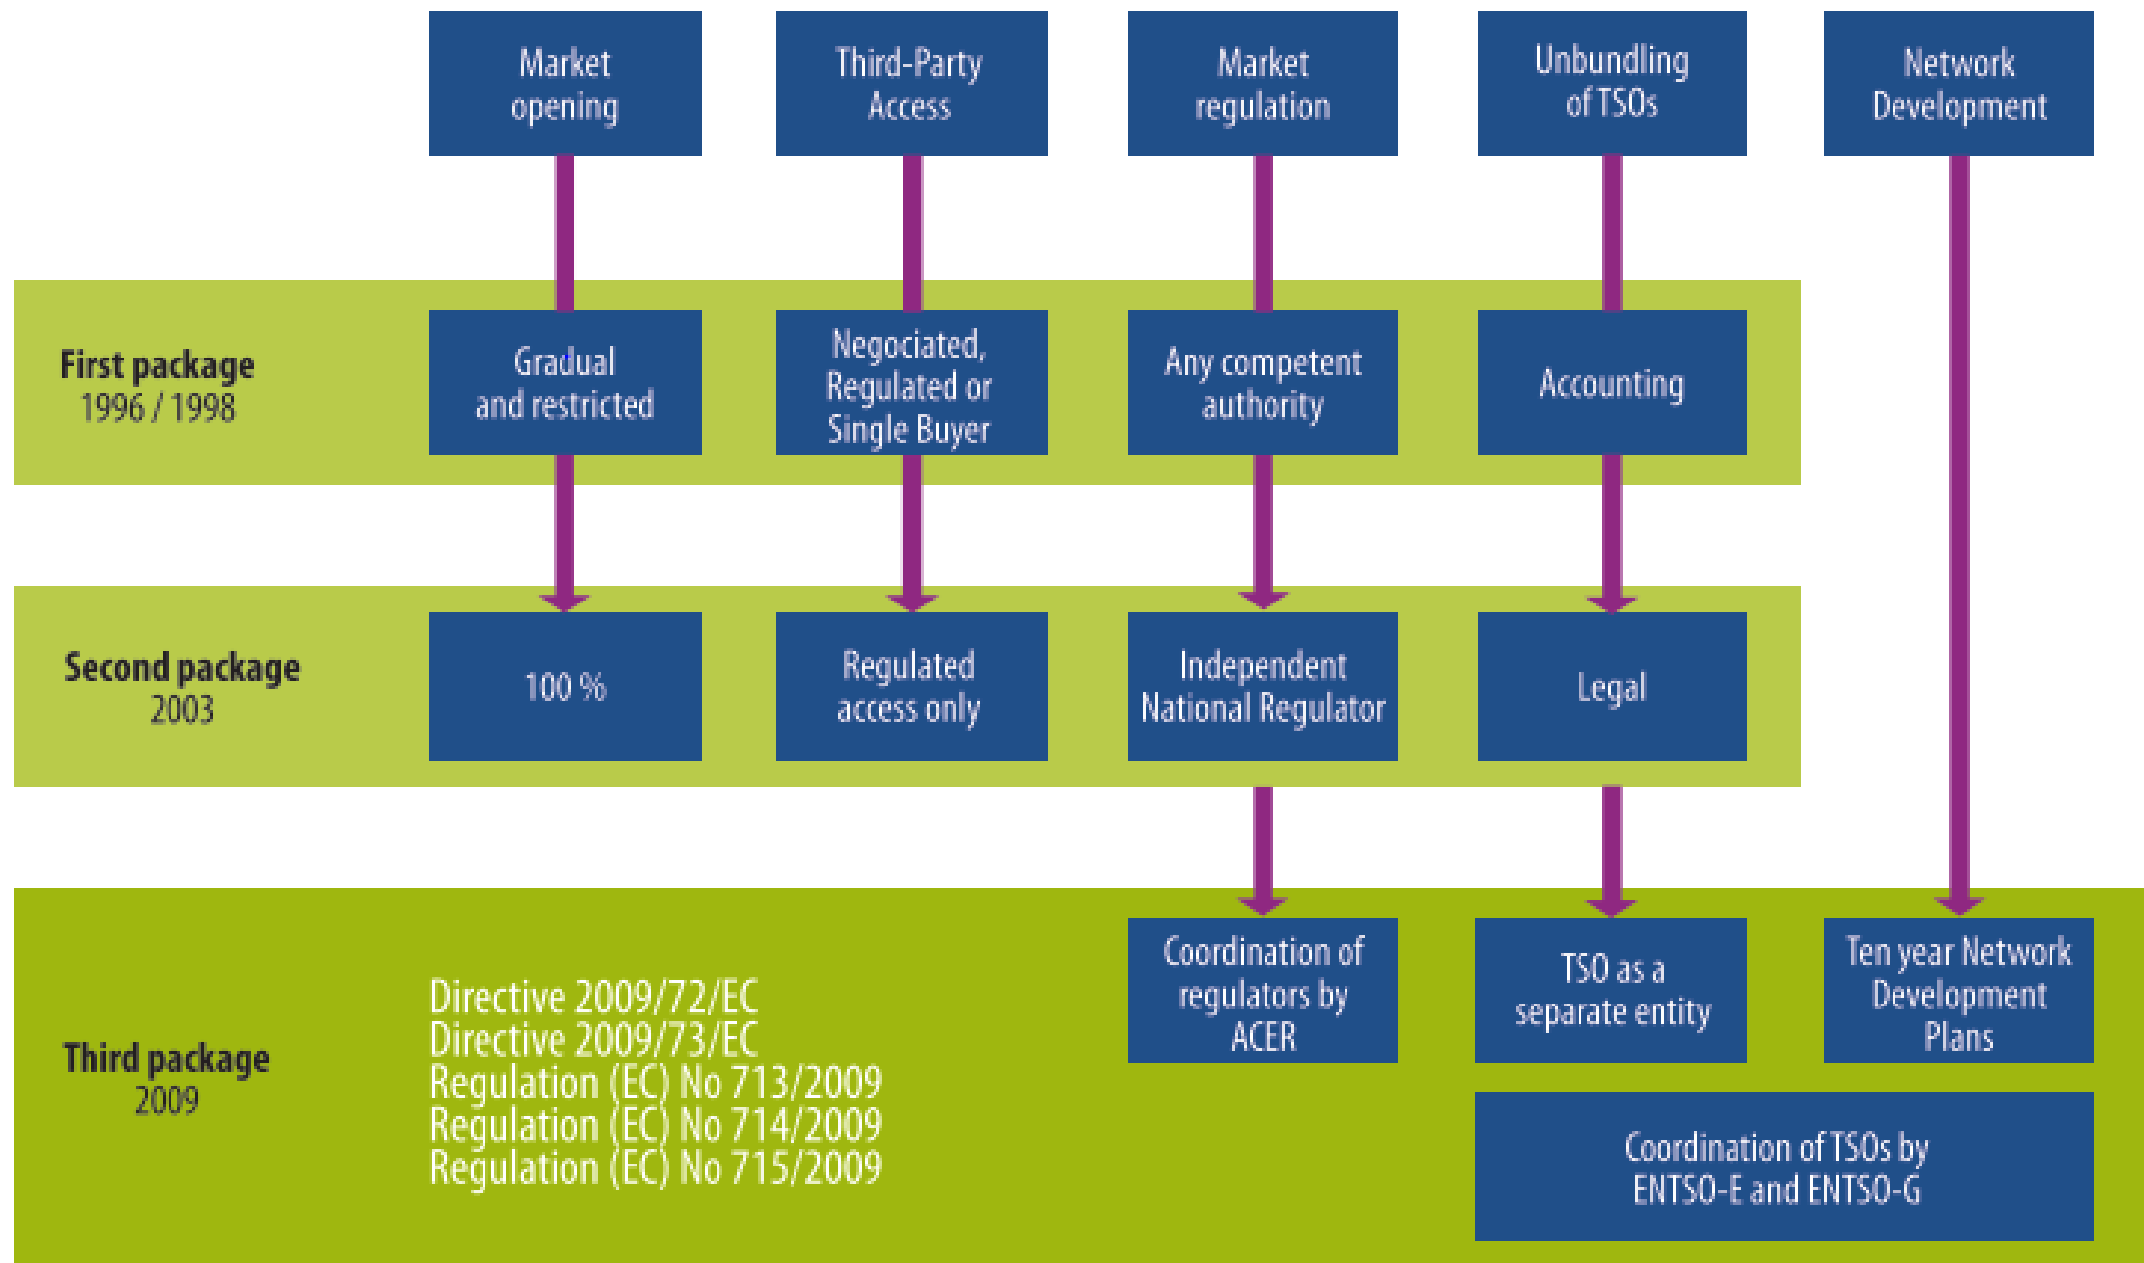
Market opening

Third-Party Access

Market regulation

Unbundling of TSOs

Network Development

First package
1996 / 1998

Gradual and restricted

Negociated, Regulated or Single Buyer

Any competent authority

Accounting

Second package
2003

100 %

Regulated access only

Independent National Regulator

Legal

Third package
2009

Directive 2009/72/EC
Directive 2009/73/EC
Regulation (EC) No 713/2009
Regulation (EC) No 714/2009
Regulation (EC) No 715/2009

Coordination of regulators by ACER

TSO as a separate entity

Ten year Network Development Plans

Coordination of TSOs by ENTSO-E and ENTSO-G